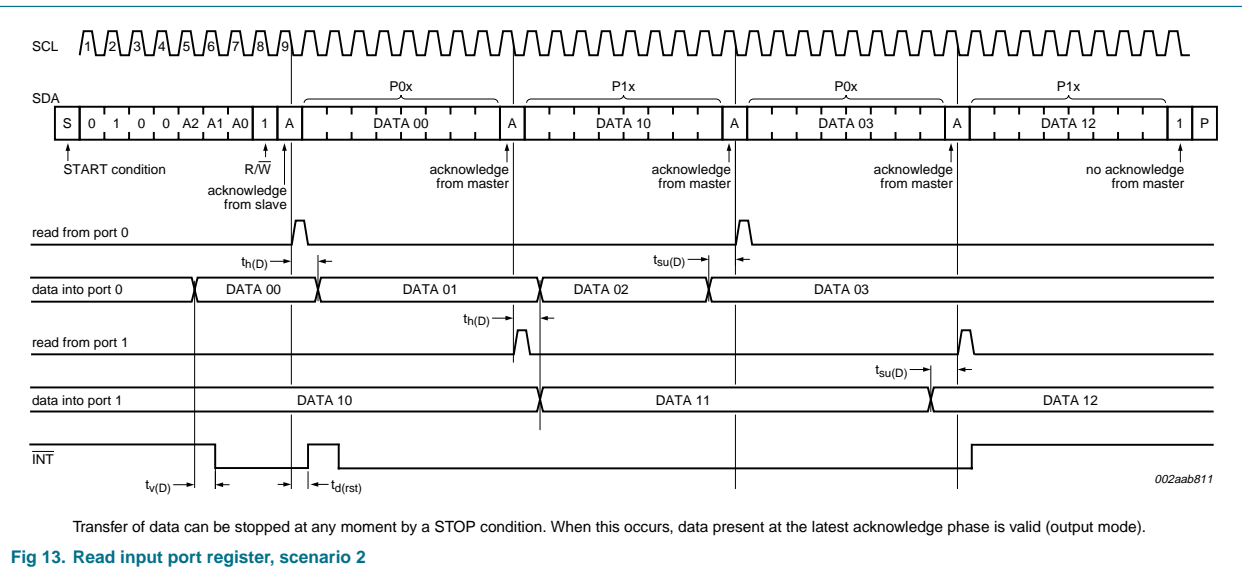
SCL 1 2 3 4 5 6 7 8 9

SDA S 0 1 0 0 A2 A1 A0 1 A P0x DATA 00 A P1x DATA 10 A P0x DATA 03 A P1x DATA 12 1 P

START condition

R/$\overline{W}$

acknowledge from slave

acknowledge from master

acknowledge from master

acknowledge from master

no acknowledge from master

read from port 0

$t_{h(D)}$

$t_{su(D)}$

data into port 0 DATA 00 DATA 01 DATA 02 DATA 03

$t_{h(D)}$

read from port 1

$t_{su(D)}$

data into port 1 DATA 10 DATA 11 DATA 12

$\overline{INT}$

$t_{v(D)}$

$t_{d(rst)}$

002aab811

Transfer of data can be stopped at any moment by a STOP condition. When this occurs, data present at the latest acknowledge phase is valid (output mode).

Fig 13. Read input port register, scenario 2